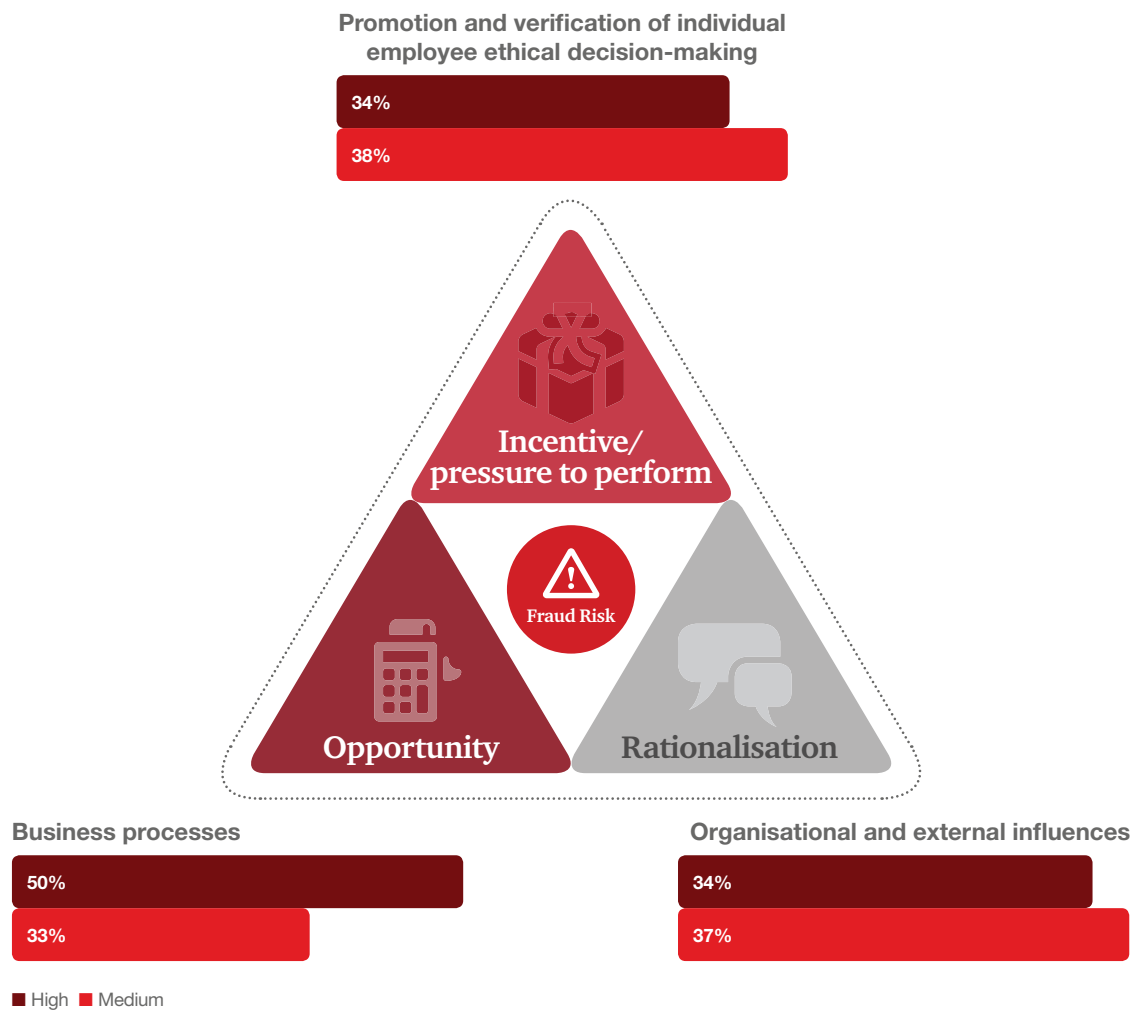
Promotion and verification of individual employee ethical decision-making

34%

38%

Incentive/ pressure to perform

Fraud Risk

Opportunity

Rationalisation

Business processes

50%

33%

Organisational and external influences

34%

37%

High Medium